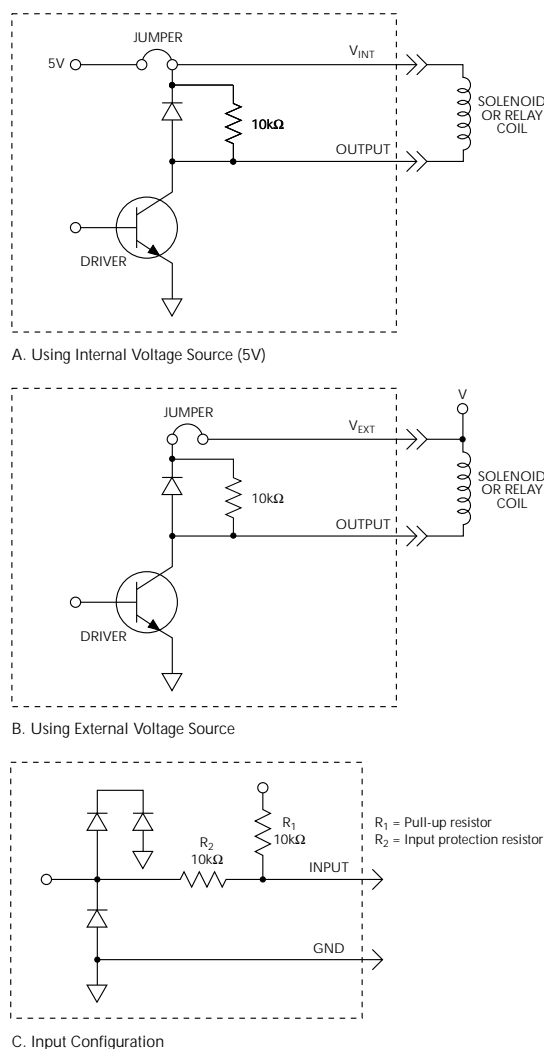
JUMPER

5V

$V_{INT}$

10kΩ

SOLENOID OR RELAY COIL

OUTPUT

DRIVER

A. Using Internal Voltage Source (5V)

V

JUMPER

$V_{EXT}$

10kΩ

SOLENOID OR RELAY COIL

OUTPUT

DRIVER

B. Using External Voltage Source

$R_1$ 10kΩ

$R_1$ = Pull-up resistor
$R_2$ = Input protection resistor

$R_2$ 10kΩ

INPUT

GND

C. Input Configuration